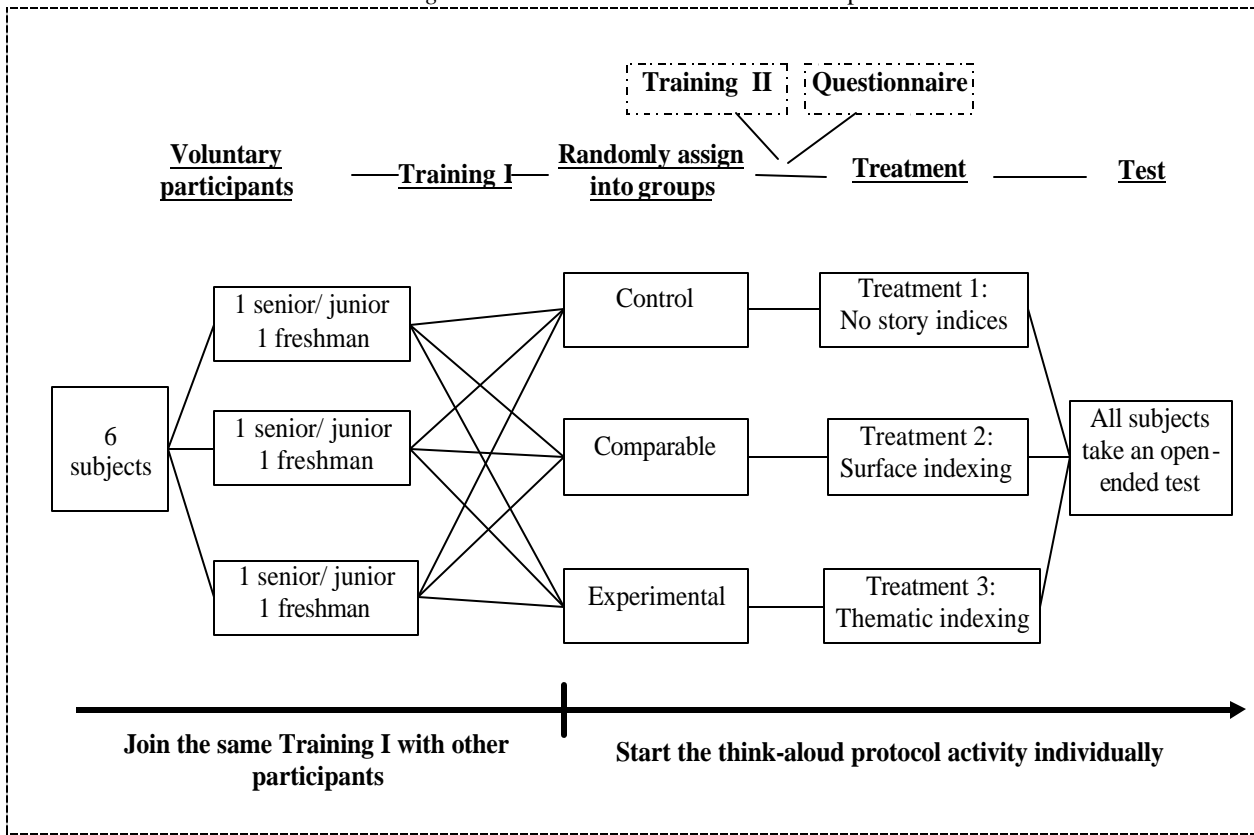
Training II

Questionnaire

Voluntary participants

Training I

Randomly assign into groups

Treatment

Test

6 subjects

1 senior/ junior
1 freshman

1 senior/ junior
1 freshman

1 senior/ junior
1 freshman

Control

Comparable

Experimental

Treatment 1:
No story indices

Treatment 2:
Surface indexing

Treatment 3:
Thematic indexing

All subjects take an open-ended test

Join the same Training I with other participants

Start the think-aloud protocol activity individually